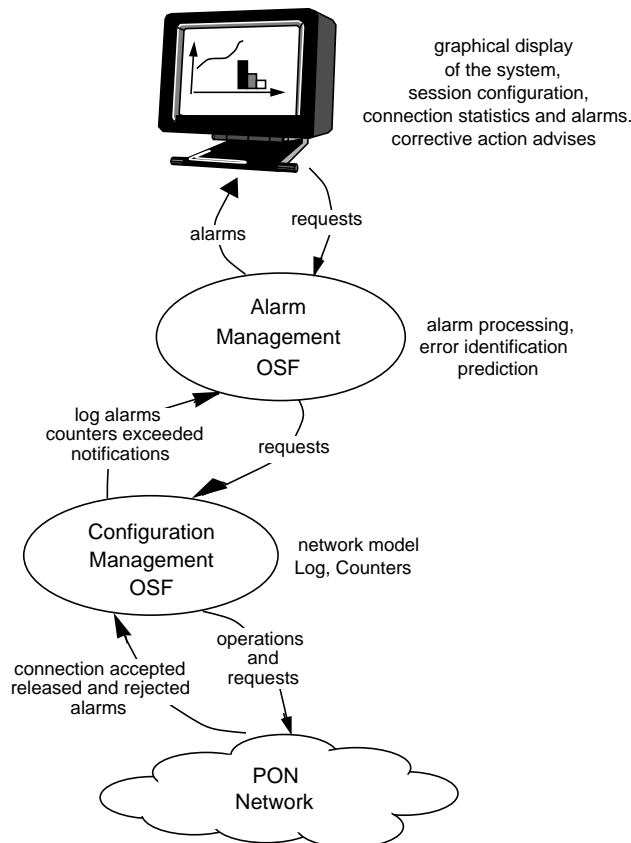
graphical display
of the system,
session configuration,
connection statistics and alarms.
corrective action advises

alarms

requests

Alarm
Management
OSF

alarm processing,
error identification
prediction

log alarms
counters exceeded
notifications

requests

Configuration
Management
OSF

network model
Log, Counters

operations
and
requests

connection accepted
released and rejected
alarms

PON
Network